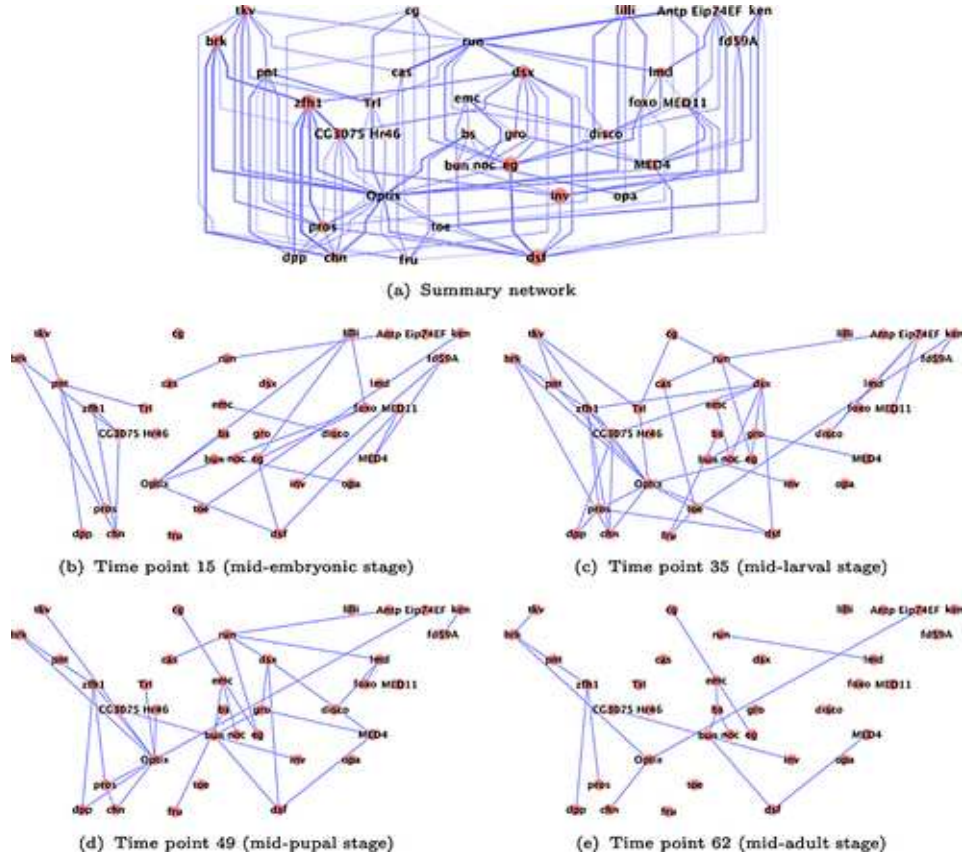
tkv
cg
lilli
Antp Eip74EF ken
brk
run
fd59A
pnt
cas
dsx
lmd
Trl
emc
foxo MED11
zfh1
CG3075 Hr46
bs
gro
disco
bun noc eg
MED4
Optix
inv
opa
pros
toe
dpp
cbn
fru
dsf

(a) Summary network

(b) Time point 15 (mid-embryonic stage)

(c) Time point 35 (mid-larval stage)

(d) Time point 49 (mid-pupal stage)

(e) Time point 62 (mid-adult stage)